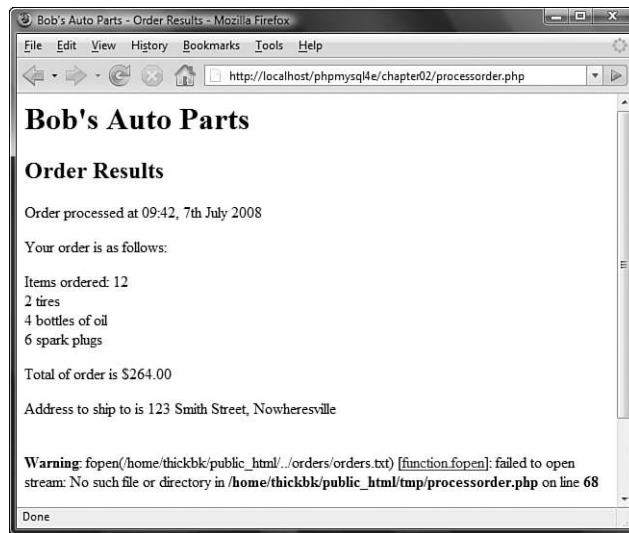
Bob's Auto Parts - Order Results - Mozilla Firefox

File Edit View History Bookmarks Tools Help

http://localhost/phpmysql4e/chapter02/processorder.php

# Bob's Auto Parts

## Order Results

Order processed at 09:42, 7th July 2008

Your order is as follows:

Items ordered: 12
2 tires
4 bottles of oil
6 spark plugs

Total of order is $264.00

Address to ship to is 123 Smith Street, Nowheresville

**Warning**: fopen(/home/thickbk/public_html/../orders/orders.txt) [function.fopen]: failed to open stream: No such file or directory in **/home/thickbk/public_html/tmp/processorder.php** on line **68**

Done